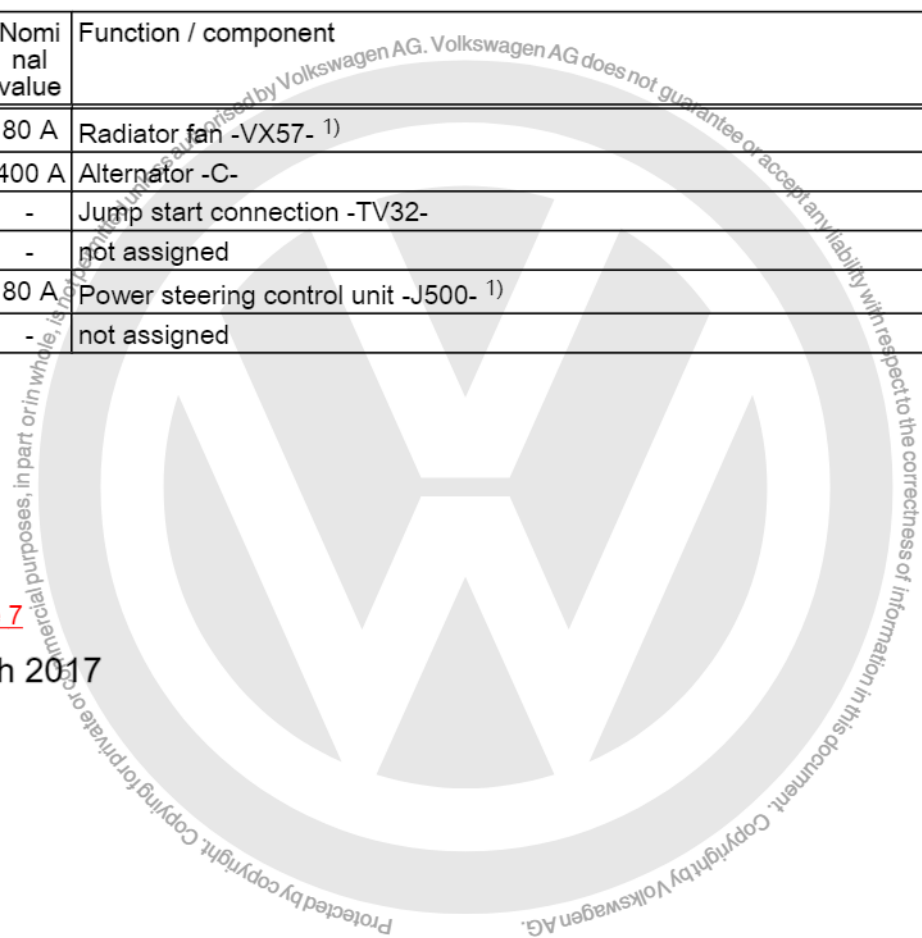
| Nominal value | Function / component |
|---|---|
| 80 A | Radiator fan -VX57- $^{1)}$ |
| 400 A | Alternator -C- |
| - | Jump start connection -TV32- |
| - | not assigned |
| 80 A | Power steering control unit -J500- $^{1)}$ |
| - | not assigned |

7

h 2017

Protected by copyright. Copying for private or commercial purposes, in part or in whole, is not permitted unless authorised by Volkswagen AG. Volkswagen AG does not guarantee or accept any liability with respect to the correctness of information in this document. Copyright by Volkswagen AG.